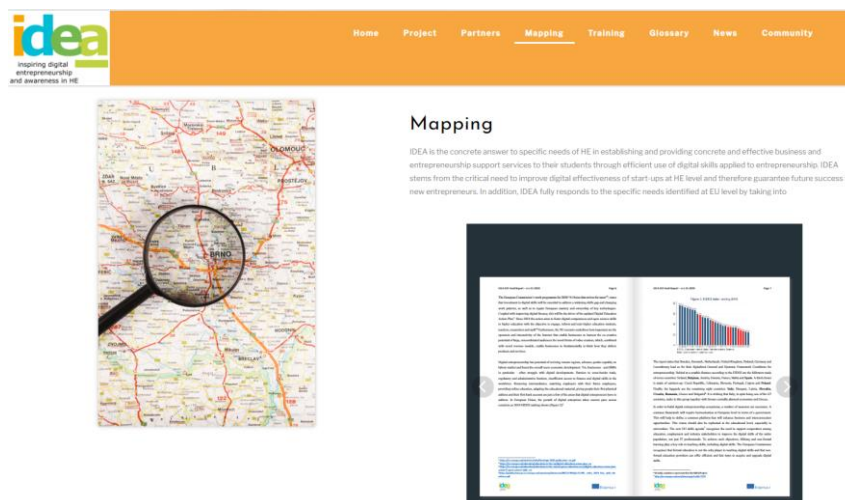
idea
inspiring digital entrepreneurship and awareness in HE

Home Project Partners Mapping Training Glossary News Community

OLOMOUC
BRNO

Mapping

IDEA is the concrete answer to specific needs of HE in establishing and providing concrete and effective business and entrepreneurship support services to their students through efficient use of digital skills applied to entrepreneurship. IDEA stems from the critical need to improve digital effectiveness of start-ups at HE level and therefore guarantee future success new entrepreneurs. In addition, IDEA fully responds to the specific needs identified at EU level by taking into

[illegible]